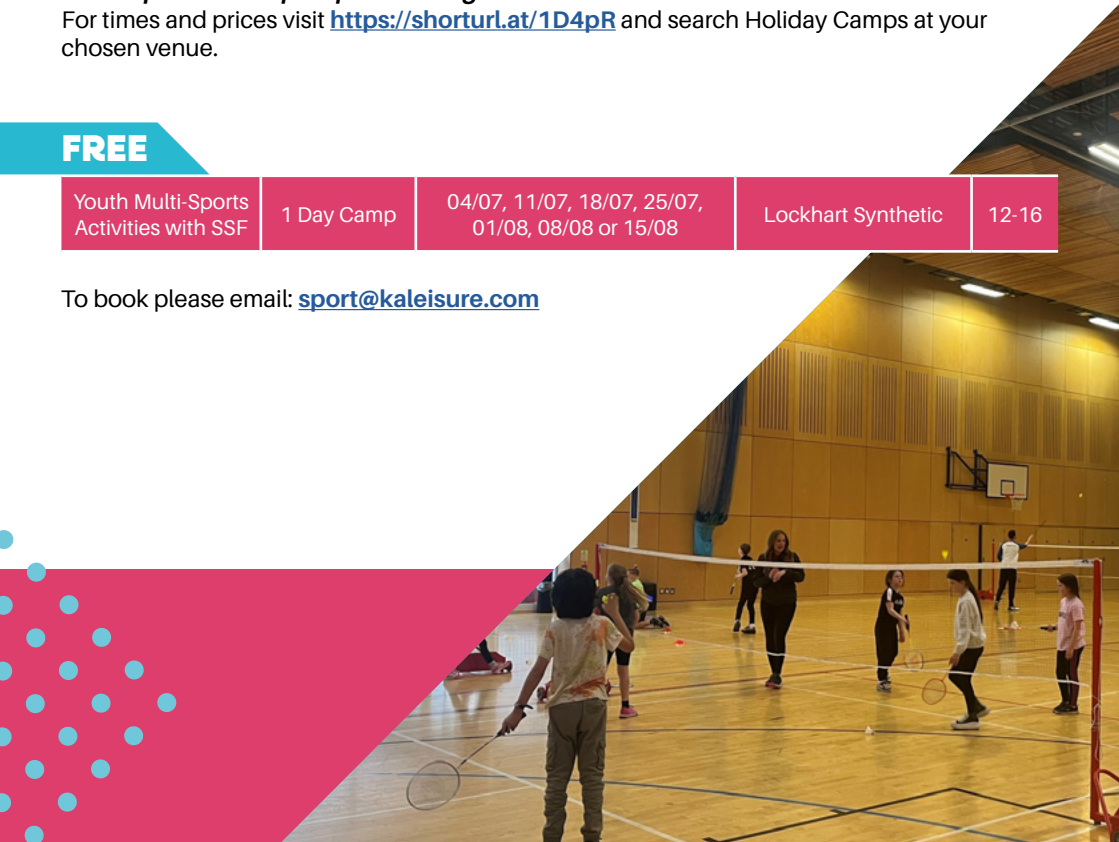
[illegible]
For times and prices visit **https://shorturl.at/1D4pR** and search Holiday Camps at your chosen venue.

FREE

| Youth Multi-Sports Activities with SSF | 1 Day Camp | 04/07, 11/07, 18/07, 25/07, 01/08, 08/08 or 15/08 | Lockhart Synthetic | 12-16 |
|---|---|---|---|---|

To book please email: **sport@kaleisure.com**